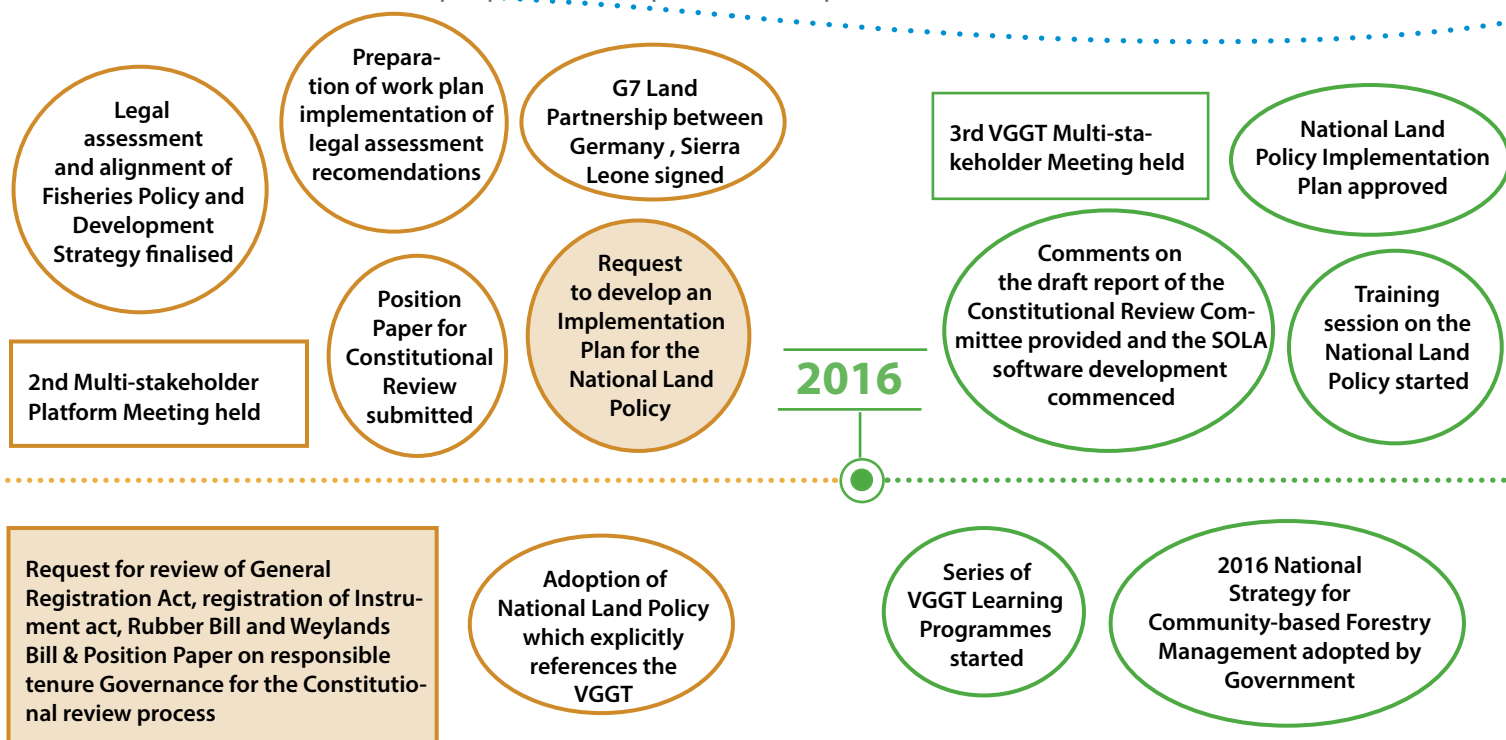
Legal assessment and alignment of Fisheries Policy and Development Strategy finalised

Preparation of work plan implementation of legal assessment recomendations

G7 Land Partnership between Germany , Sierra Leone signed

3rd VGGT Multi-stakeholder Meeting held

National Land Policy Implementation Plan approved

Position Paper for Constitutional Review submitted

Request to develop an Implementation Plan for the National Land Policy

Comments on the draft report of the Constitutional Review Committee provided and the SOLA software development commenced

Training session on the National Land Policy started

2nd Multi-stakeholder Platform Meeting held

2016

Request for review of General Registration Act, registration of Instrument act, Rubber Bill and Weylands Bill & Position Paper on responsible tenure Governance for the Constitutional review process

Adoption of National Land Policy which explicitly references the VGGT

Series of VGGT Learning Programmes started

2016 National Strategy for Community-based Forestry Management adopted by Government